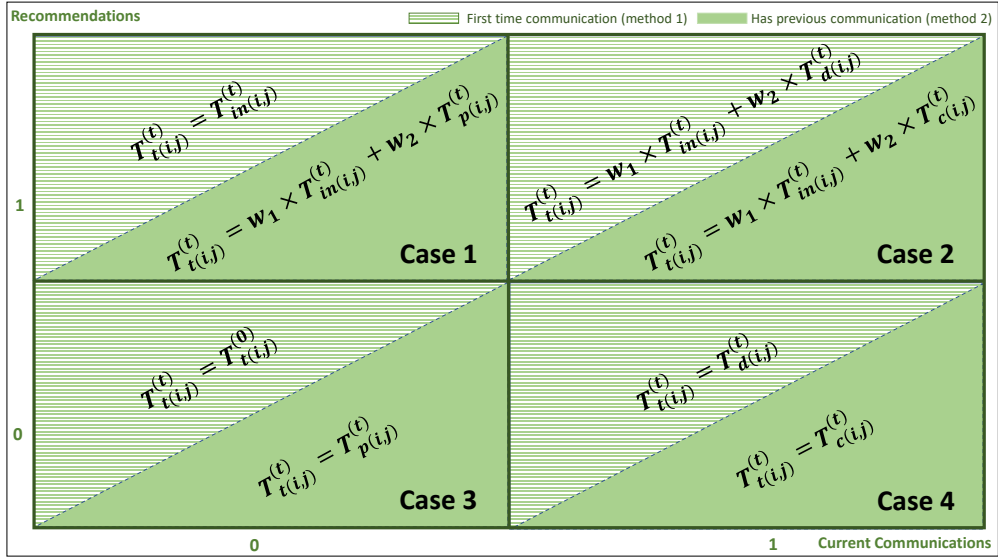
Recommendations

First time communication (method 1)

Has previous communication (method 2)

$T_{t(i,j)}^{(t)} = T_{in(i,j)}^{(t)}$

$T_{t(i,j)}^{(t)} = w_1 \times T_{in(i,j)}^{(t)} + w_2 \times T_{p(i,j)}^{(t)}$

Case 1

$T_{t(i,j)}^{(t)} = w_1 \times T_{in(i,j)}^{(t)} + w_2 \times T_{d(i,j)}^{(t)}$

$T_{t(i,j)}^{(t)} = w_1 \times T_{in(i,j)}^{(t)} + w_2 \times T_{c(i,j)}^{(t)}$

Case 2

1

$T_{t(i,j)}^{(t)} = T_{t(i,j)}^{(0)}$

$T_{t(i,j)}^{(t)} = T_{p(i,j)}^{(t)}$

Case 3

$T_{t(i,j)}^{(t)} = T_{d(i,j)}^{(t)}$

$T_{t(i,j)}^{(t)} = T_{c(i,j)}^{(t)}$

Case 4

0

0

1

Current Communications